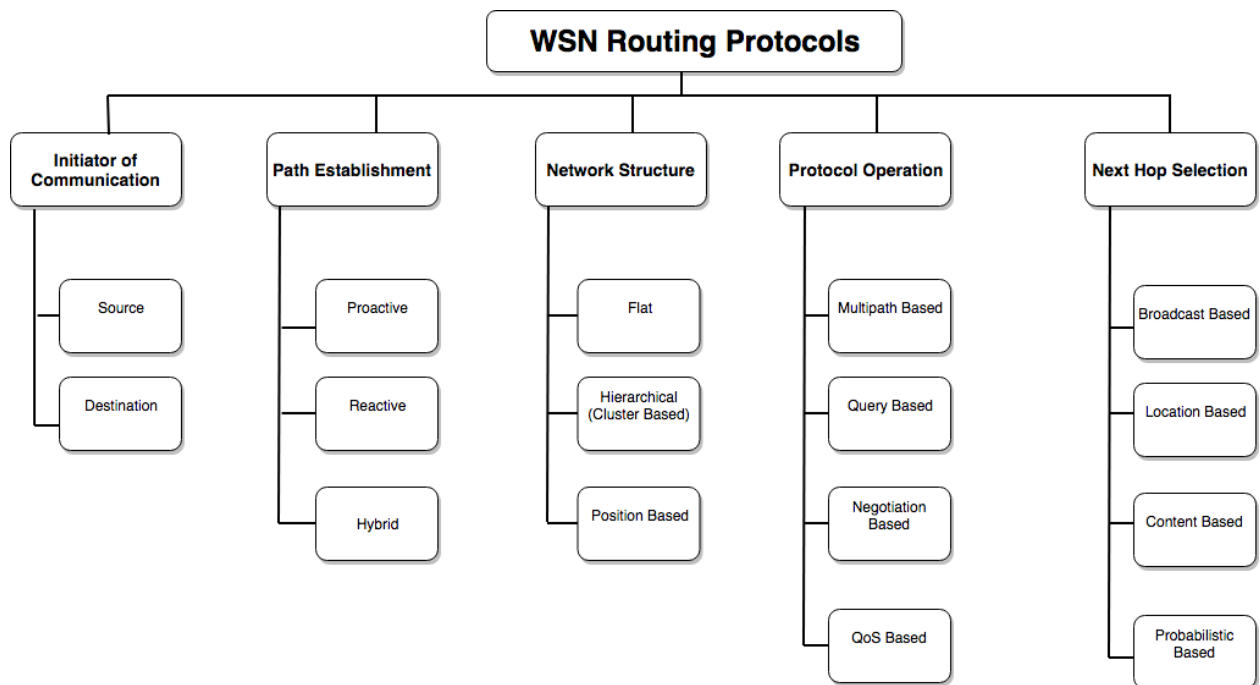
WSN Routing Protocols

Initiator of Communication

Source

Destination

Path Establishment

Proactive

Reactive

Hybrid

Network Structure

Flat

Hierarchical (Cluster Based)

Position Based

Protocol Operation

Multipath Based

Query Based

Negotiation Based

QoS Based

Next Hop Selection

Broadcast Based

Location Based

Content Based

Probabilistic Based